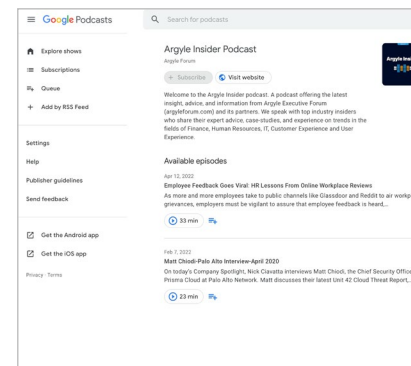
Google Podcasts

Search for podcasts

Explore shows
Subscriptions
Queue
Add by RSS Feed

Settings
Help
Publisher guidelines
Send feedback

Get the Android app
Get the iOS app

Privacy · Terms

Argyle Insider Podcast
Argyle Forum

+ Subscribe
Visit website

Welcome to the Argyle Insider podcast. A podcast offering the latest insight, advice, and information from Argyle Executive Forum (argyleforum.com) and its partners. We speak with top industry insiders who share their expert advice, case-studies, and experience on trends in the fields of Finance, Human Resources, IT, Customer Experience and User Experience.

Argyle Ins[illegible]

Available episodes

Apr 12, 2022
Employee Feedback Goes Viral: HR Lessons From Online Workplace Reviews
As more and more employees take to public channels like Glassdoor and Reddit to air workp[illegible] grievances, employers must be vigilant to assure that employee feedback is heard,...

33 min

Feb 7, 2022
Matt Chiodi-Palo Alto Interview-April 2020
On today's Company Spotlight, Nick Ciavatta interviews Matt Chiodi, the Chief Security Offic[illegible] Prisma Cloud at Palo Alto Network. Matt discusses their latest Unit 42 Cloud Threat Report,...

23 min